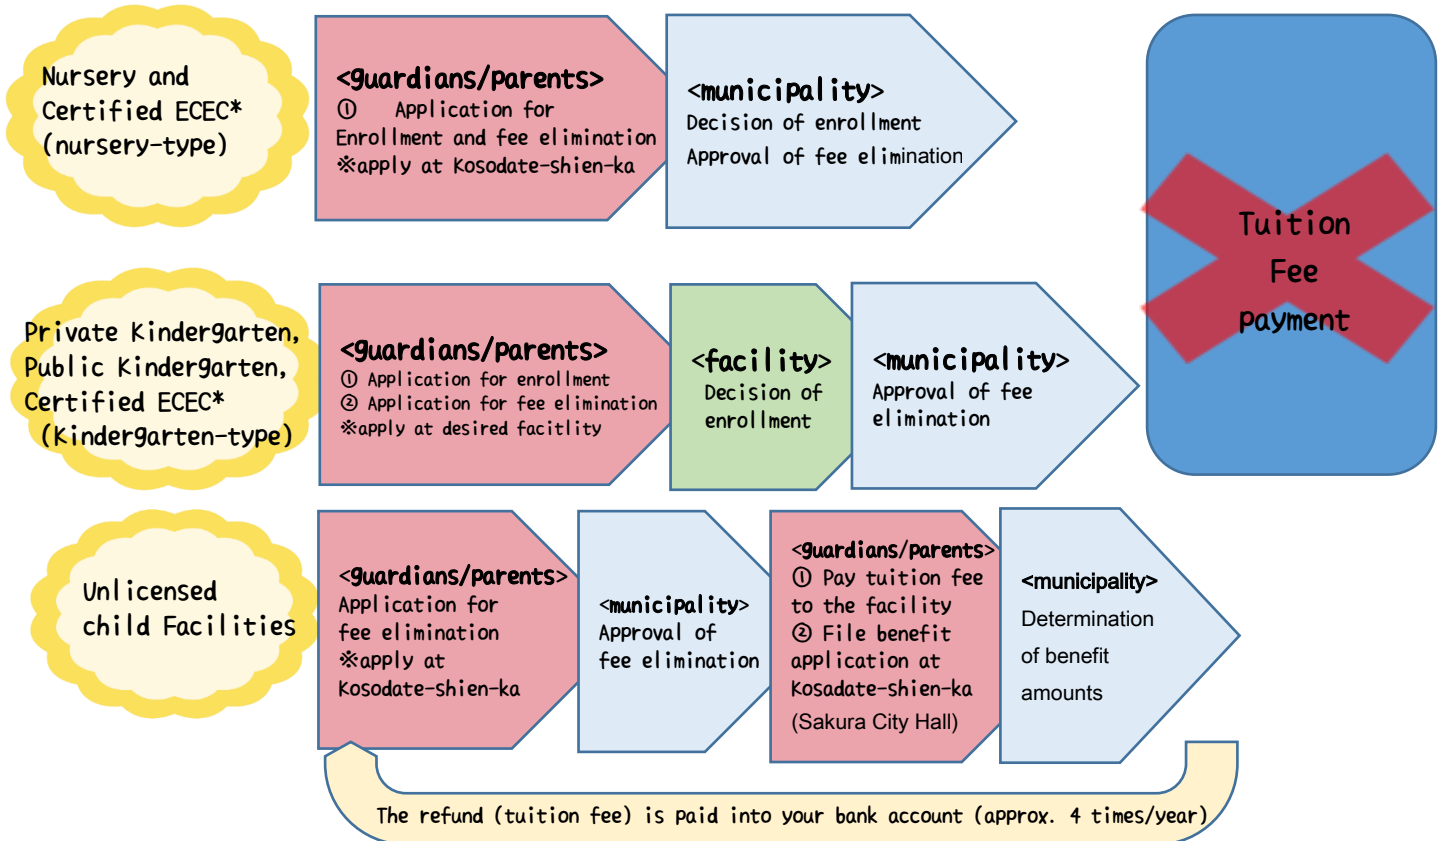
Nursery and Certified ECEC* (nursery-type)

<guardians/parents>
① Application for Enrollment and fee elimination
※apply at Kosodate-shien-ka

<municipality>
Decision of enrollment
Approval of fee elimination

Tuition Fee payment

Private Kindergarten, Public Kindergarten, Certified ECEC* (Kindergarten-type)

<guardians/parents>
① Application for enrollment
② Application for fee elimination
※apply at desired facitlity

<facility>
Decision of enrollment

<municipality>
Approval of fee elimination

Unlicensed child Facilities

<guardians/parents>
Application for fee elimination
※apply at Kosodate-shien-ka

<municipality>
Approval of fee elimination

<guardians/parents>
① Pay tuition fee to the facility
② File benefit application at Kosadate-shien-ka (Sakura City Hall)

<municipality>
Determination of benefit amounts

The refund (tuition fee) is paid into your bank account (approx. 4 times/year)